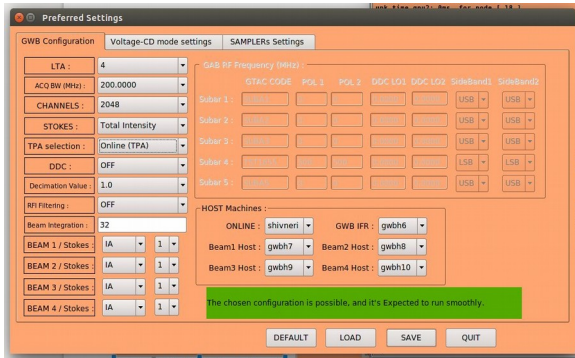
Preferred Settings

ucb time now?: 0ms for mode [ 18 ]

GWB Configuration | Voltage-CD mode settings | SAMPLERs Settings

LTA : 4
ACQ BW (MHz) : 200.0000
CHANNELS : 2048
STOKES : Total Intensity
TPA selection : Online (TPA)
DDC : OFF
Decimation Value : 1.0
RFI Filtering : OFF
Beam Integration : 32
BEAM 1 / Stokes : IA 1
BEAM 2 / Stokes : IA 1
BEAM 3 / Stokes : IA 1
BEAM 4 / Stokes : IA 1

GAB RF Frequency (MHz) :

| | GTAC CODE | POL 1 | POL 2 | DDC LO1 | DDC LO2 | SideBand1 | SideBand2 |
|---|---|---|---|---|---|---|---|
| Subar 1 : | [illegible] | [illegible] | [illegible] | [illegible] | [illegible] | USB | USB |
| Subar 2 : | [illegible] | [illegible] | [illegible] | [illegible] | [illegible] | USB | USB |
| Subar 3 : | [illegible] | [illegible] | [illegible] | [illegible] | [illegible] | USB | USB |
| Subar 4 : | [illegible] | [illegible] | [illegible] | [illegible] | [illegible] | LSB | LSB |
| Subar 5 : | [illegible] | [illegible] | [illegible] | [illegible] | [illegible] | USB | USB |

HOST Machines :
ONLINE : shivneri
GWB IFR : gwbh6
Beam1 Host : gwbh7
Beam2 Host : gwbh8
Beam3 Host : gwbh9
Beam4 Host : gwbh10

The chosen configuration is possible, and it's Expected to run smoothly.

DEFAULT | LOAD | SAVE | QUIT